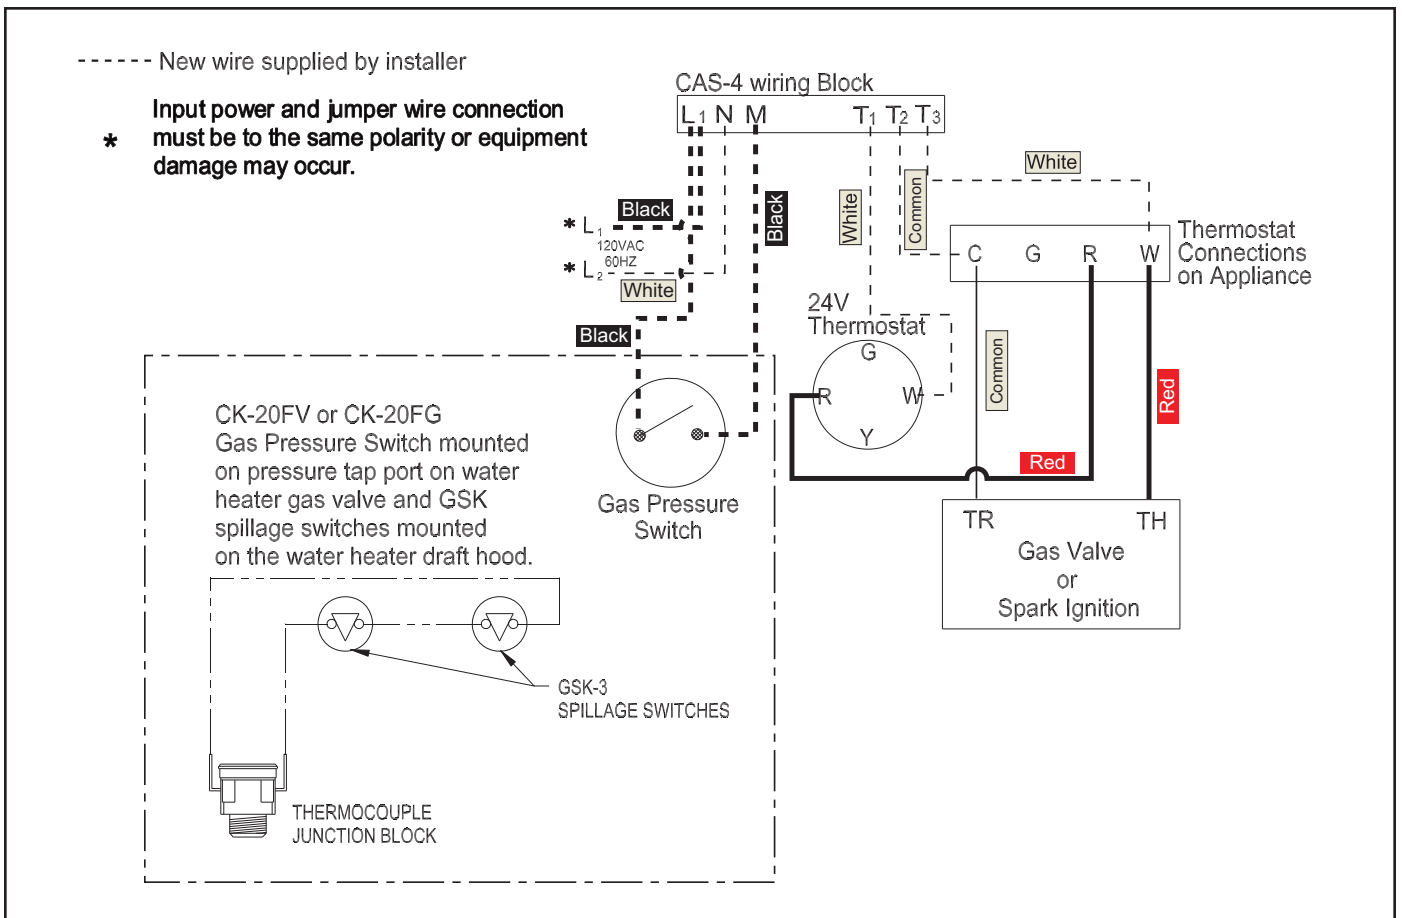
- - - - - - New wire supplied by installer

\* Input power and jumper wire connection must be to the same polarity or equipment damage may occur.

CAS-4 wiring Block

L1 N M T1 T2 T3

White

Black

Black

\* L1

120VAC 60HZ

\* L2

White

White

Common

Thermostat Connections on Appliance

C G R W

Black

24V Thermostat

G

R

W

Y

Common

Red

Red

CK-20FV or CK-20FG Gas Pressure Switch mounted on pressure tap port on water heater gas valve and GSK spillage switches mounted on the water heater draft hood.

Gas Pressure Switch

TR TH

Gas Valve or Spark Ignition

GSK-3 SPILLAGE SWITCHES

THERMOCOUPLE JUNCTION BLOCK